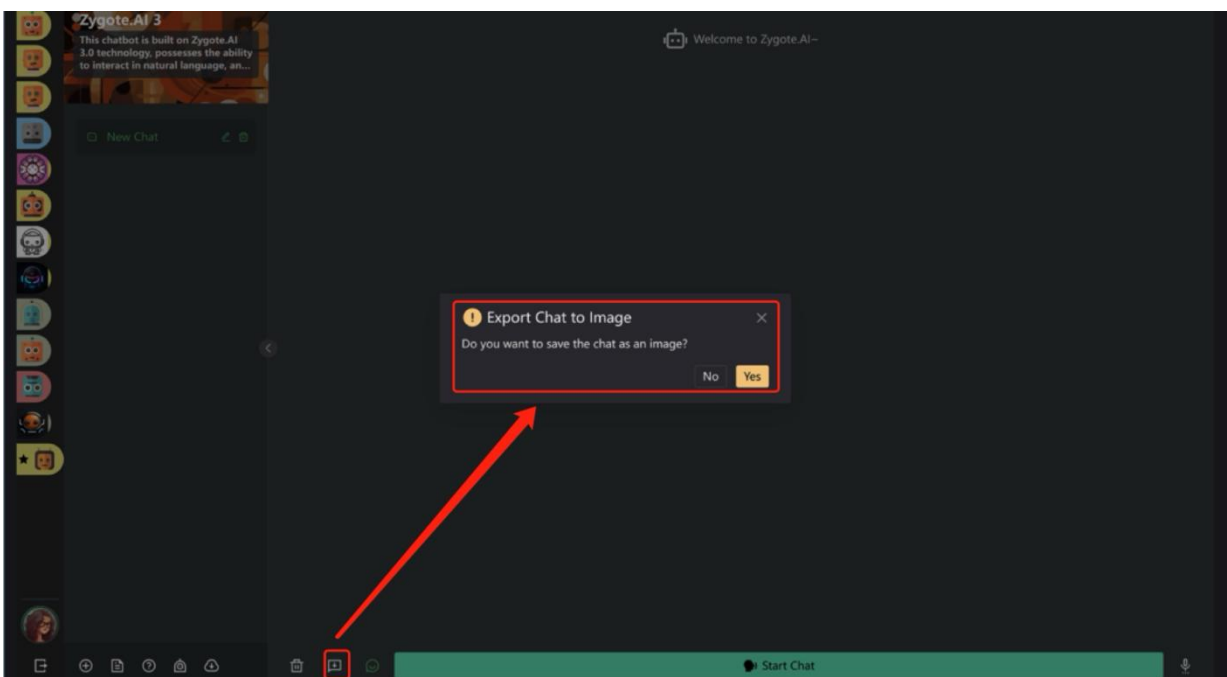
Zygote.AI 3

This chatbot is built on Zygote.AI 3.0 technology, possesses the ability to interact in natural language, an...

New Chat

Welcome to Zygote.AI~

Export Chat to Image

Do you want to save the chat as an image?

No

Yes

Start Chat